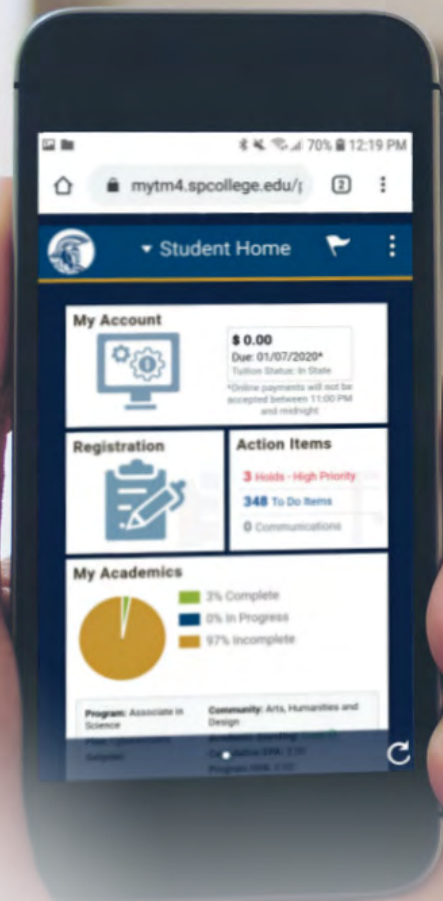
70% 12:19 PM

mytm4.spcollege.edu/

2

Student Home

My Account

$ 0.00

Due: 01/07/2020*

Tuition Status: In State

*Online payments will not be accepted between 11:00 PM and midnight

Registration

Action Items

3 Holds - High Priority

348 To Do Items

0 Communications

My Academics

3% Complete

0% In Progress

97% Incomplete

Program: Associate in Science

Community: Arts, Humanities and Design

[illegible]

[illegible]

Cumulative GPA: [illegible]

Program GPA: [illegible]